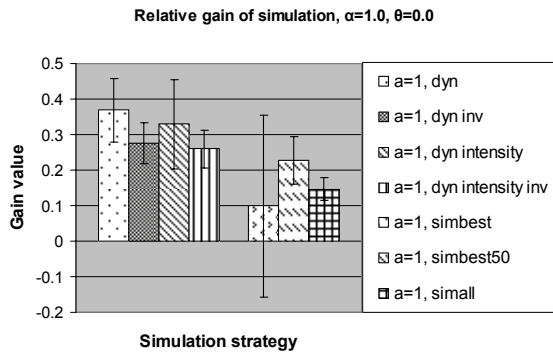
Relative gain of simulation, α=1.0, θ=0.0

Gain value

0.5
0.4
0.3
0.2
0.1
0
-0.1
-0.2

Simulation strategy

a=1, dyn
a=1, dyn inv
a=1, dyn intensity
a=1, dyn intensity inv
a=1, simbest
a=1, simbest50
a=1, simall